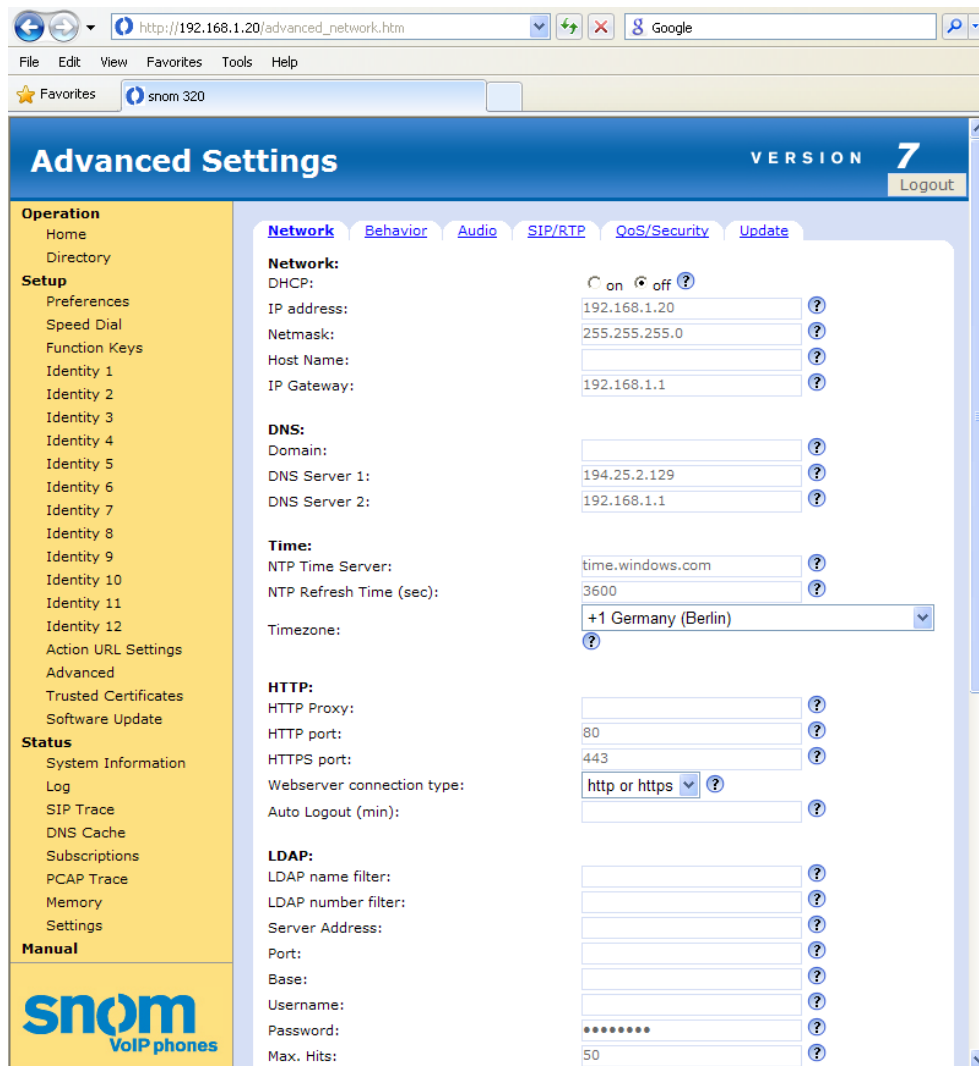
http://192.168.1.20/advanced_network.htm

Google

File Edit View Favorites Tools Help

Favorites snom 320

Advanced Settings

VERSION 7

Logout

Operation
Home
Directory
Setup
Preferences
Speed Dial
Function Keys
Identity 1
Identity 2
Identity 3
Identity 4
Identity 5
Identity 6
Identity 7
Identity 8
Identity 9
Identity 10
Identity 11
Identity 12
Action URL Settings
Advanced
Trusted Certificates
Software Update
Status
System Information
Log
SIP Trace
DNS Cache
Subscriptions
PCAP Trace
Memory
Settings
Manual

snom
VoIP phones

Network Behavior Audio SIP/RTP QoS/Security Update

Network:
DHCP: on off ?
IP address: 192.168.1.20 ?
Netmask: 255.255.255.0 ?
Host Name: ?
IP Gateway: 192.168.1.1 ?

DNS:
Domain: ?
DNS Server 1: 194.25.2.129 ?
DNS Server 2: 192.168.1.1 ?

Time:
NTP Time Server: time.windows.com ?
NTP Refresh Time (sec): 3600 ?
Timezone: +1 Germany (Berlin) ?

HTTP:
HTTP Proxy: ?
HTTP port: 80 ?
HTTPS port: 443 ?
Webserver connection type: http or https ?
Auto Logout (min): ?

LDAP:
LDAP name filter: ?
LDAP number filter: ?
Server Address: ?
Port: ?
Base: ?
Username: ?
Password: •••••••• ?
Max. Hits: 50 ?